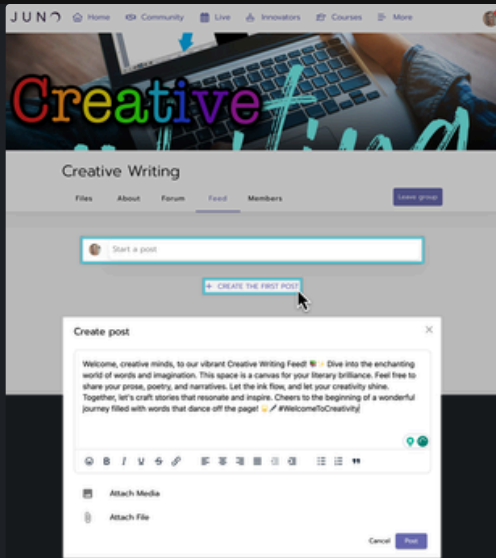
JUNO Home Community Live Innovators Courses More

Creative

Creative Writing

Files About Forum Feed Members

Leave group

Start a post

+ CREATE THE FIRST POST

Create post

Welcome, creative minds, to our vibrant Creative Writing Feed! Dive into the enchanting world of words and imagination. This space is a canvas for your literary brilliance. Feel free to share your prose, poetry, and narratives. Let the ink flow, and let your creativity shine. Together, let's craft stories that resonate and inspire. Cheers to the beginning of a wonderful journey filled with words that dance off the page! #WelcomeToCreativity

Attach Media

Attach File

Cancel Post